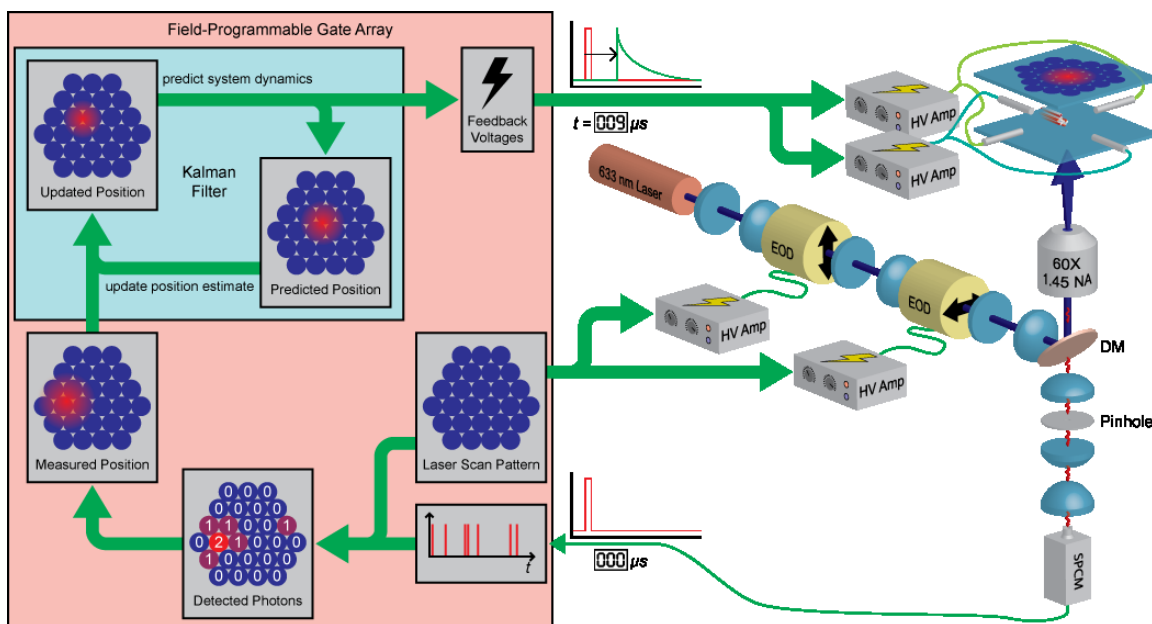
Field-Programmable Gate Array

predict system dynamics

Updated Position

Kalman Filter

Predicted Position

update position estimate

Feedback Voltages

Measured Position

Laser Scan Pattern

Detected Photons

0 0 0
0 0 0 0
1 1 0 0 1
0 2 1 0 0 0
1 0 0 0 0
0 0 0 0
0 0 0

$t$

$t$ = 009 $\mu s$

000 $\mu s$

HV Amp

HV Amp

633 nm Laser

EOD

EOD

HV Amp

HV Amp

60X
1.45 NA

DM

Pinhole

SPCM